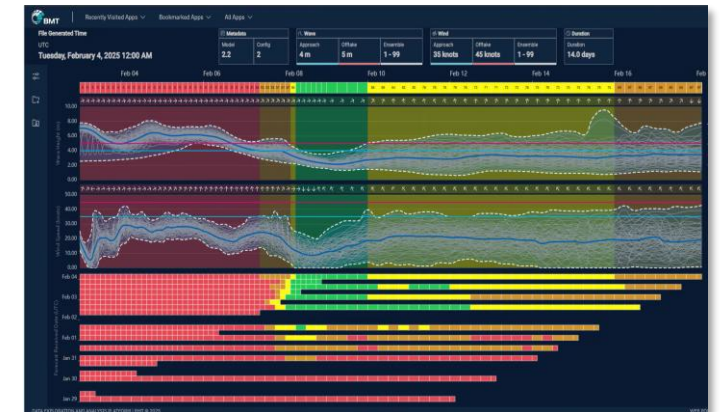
BMT

Recently Visited Apps
Bookmarked Apps
All Apps

File Generated Time
UTC
Tuesday, February 4, 2025 12:00 AM

Metadata
Model
2.2
Config
2

Wave
Approach
4 m
Offsite
5 m
Ensemble
1 - 99

Wind
Approach
35 knots
Offsite
45 knots
Ensemble
1 - 99

Duration
Duration
14.0 days

Feb 04
Feb 06
Feb 08
Feb 10
Feb 12
Feb 14
Feb 16

10.00
8.00
6.00
4.00
2.00
0.00

50.00
40.00
30.00
20.00
10.00
0.00

Feb 04
Feb 03
Feb 02
Feb 01
Jan 31
Jan 30
Jan 29